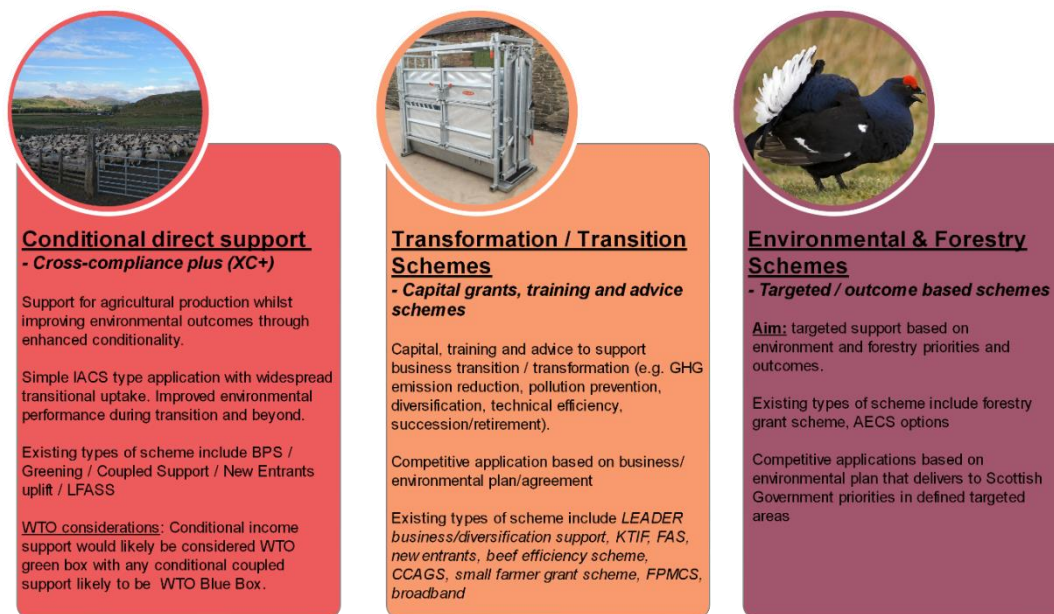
Conditional direct support
- Cross-compliance plus (XC+)

Support for agricultural production whilst improving environmental outcomes through enhanced conditionality.

Simple IACS type application with widespread transitional uptake. Improved environmental performance during transition and beyond.

Existing types of scheme include BPS / Greening / Coupled Support / New Entrants uplift / LFASS

WTO considerations: Conditional income support would likely be considered WTO green box with any conditional coupled support likely to be WTO Blue Box.

Transformation / Transition Schemes
- Capital grants, training and advice schemes

Capital, training and advice to support business transition / transformation (e.g. GHG emission reduction, pollution prevention, diversification, technical efficiency, succession/retirement).

Competitive application based on business/ environmental plan/agreement

Existing types of scheme include LEADER business/diversification support, KTIF, FAS, new entrants, beef efficiency scheme, CCAGS, small farmer grant scheme, FPMCS, broadband

Environmental & Forestry Schemes
- Targeted / outcome based schemes

Aim: targeted support based on environment and forestry priorities and outcomes.

Existing types of scheme include forestry grant scheme, AECS options

Competitive applications based on environmental plan that delivers to Scottish Government priorities in defined targeted areas